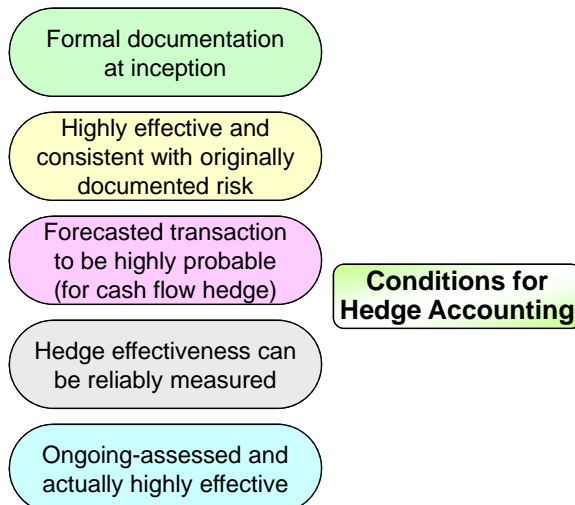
Formal documentation at inception

Highly effective and consistent with originally documented risk

Forecasted transaction to be highly probable (for cash flow hedge)

Hedge effectiveness can be reliably measured

Ongoing-assessed and actually highly effective

Conditions for Hedge Accounting